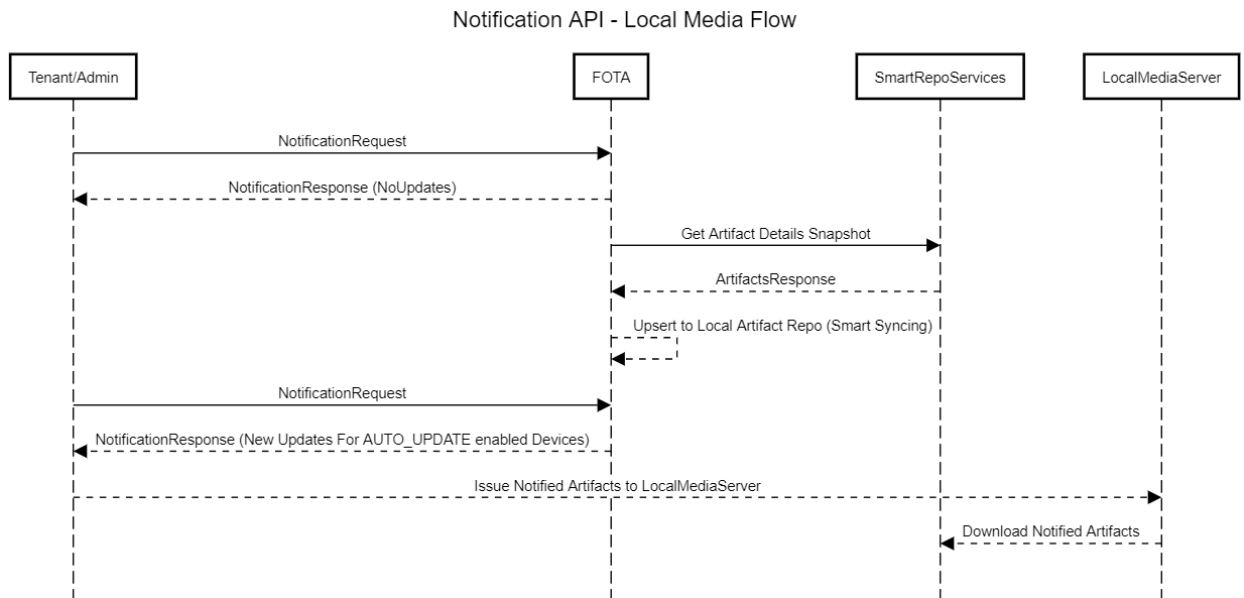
Notification API - Local Media Flow

Tenant/Admin

FOTA

SmartRepoServices

LocalMediaServer

NotificationRequest

NotificationResponse (NoUpdates)

Get Artifact Details Snapshot

ArtifactsResponse

Upsert to Local Artifact Repo (Smart Syncing)

NotificationRequest

NotificationResponse (New Updates For AUTO_UPDATE enabled Devices)

Issue Notified Artifacts to LocalMediaServer

Download Notified Artifacts